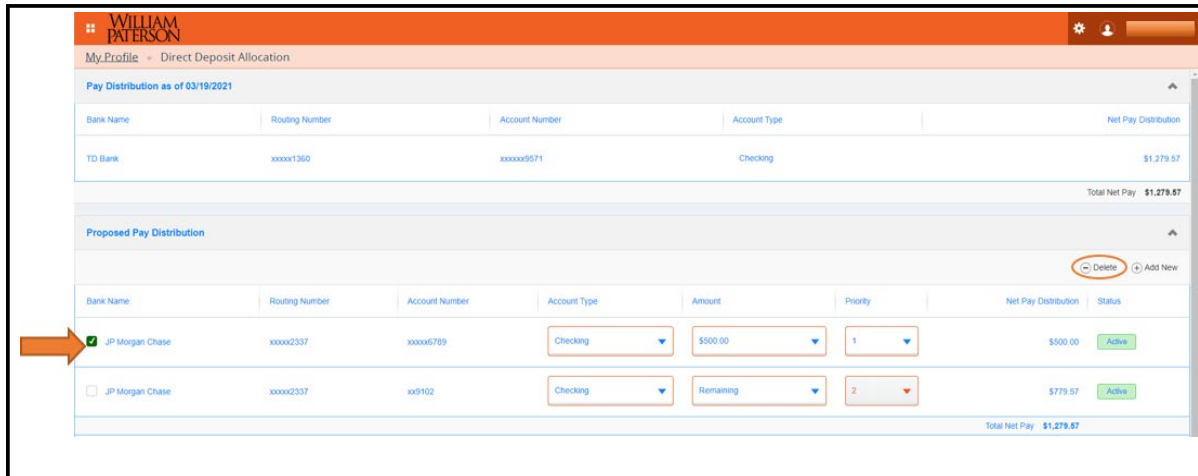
WILLIAM PATERSON

My Profile • Direct Deposit Allocation

Pay Distribution as of 03/19/2021

| Bank Name | Routing Number | Account Number | Account Type | Net Pay Distribution |
|---|---|---|---|---|
| TD Bank | xxxxx1360 | xxxxxx9571 | Checking | $1,279.57 |

Total Net Pay $1,279.57

Proposed Pay Distribution

Delete Add New

| Bank Name | Routing Number | Account Number | Account Type | Amount | Priority | Net Pay Distribution | Status |
|---|---|---|---|---|---|---|---|
| JP Morgan Chase | xxxxx2337 | xxxxx6789 | Checking | $500.00 | 1 | $500.00 | Active |
| JP Morgan Chase | xxxxx2337 | xx9102 | Checking | Remaining | 2 | $779.57 | Active |

Total Net Pay $1,279.57